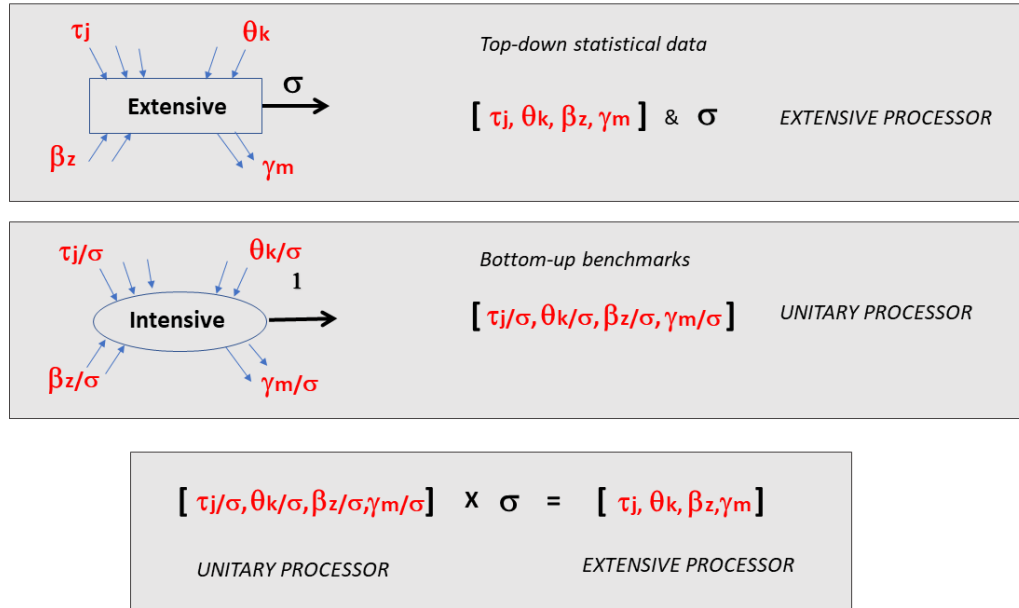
τj
θk
σ
Extensive
βz
γm

Top-down statistical data

[ τj, θk, βz, γm ] & σ

EXTENSIVE PROCESSOR

τj/σ
θk/σ
1
Intensive
βz/σ
γm/σ

Bottom-up benchmarks

[ τj/σ, θk/σ, βz/σ, γm/σ ]

UNITARY PROCESSOR

[ τj/σ, θk/σ, βz/σ, γm/σ ] x σ = [ τj, θk, βz, γm ]

UNITARY PROCESSOR

EXTENSIVE PROCESSOR